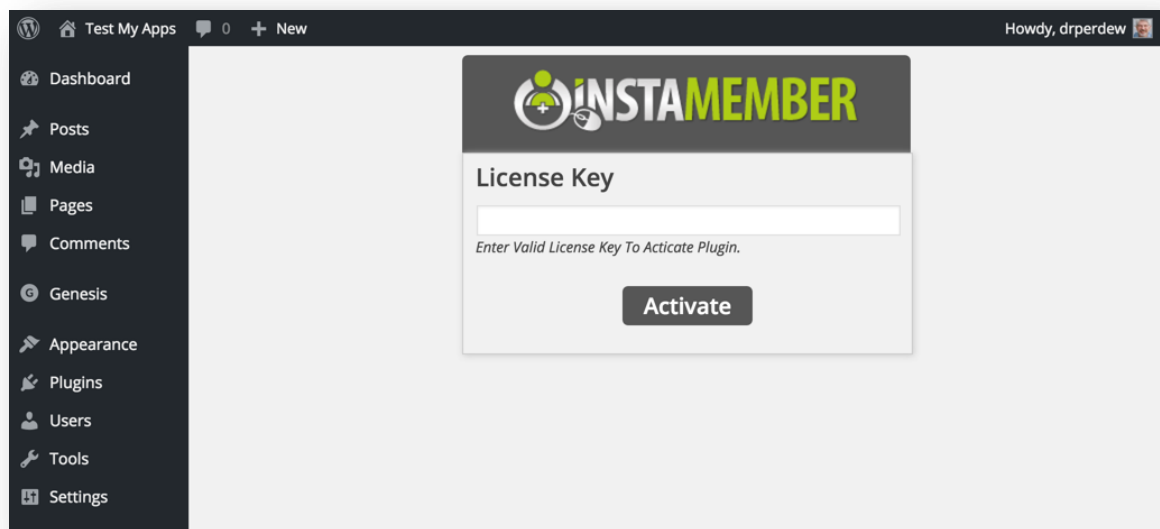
Test My Apps 0 + New

Howdy, drperdew

Dashboard
Posts
Media
Pages
Comments
Genesis
Appearance
Plugins
Users
Tools
Settings

INSTAMEMBER

License Key

Enter Valid License Key To Acticate Plugin.

Activate